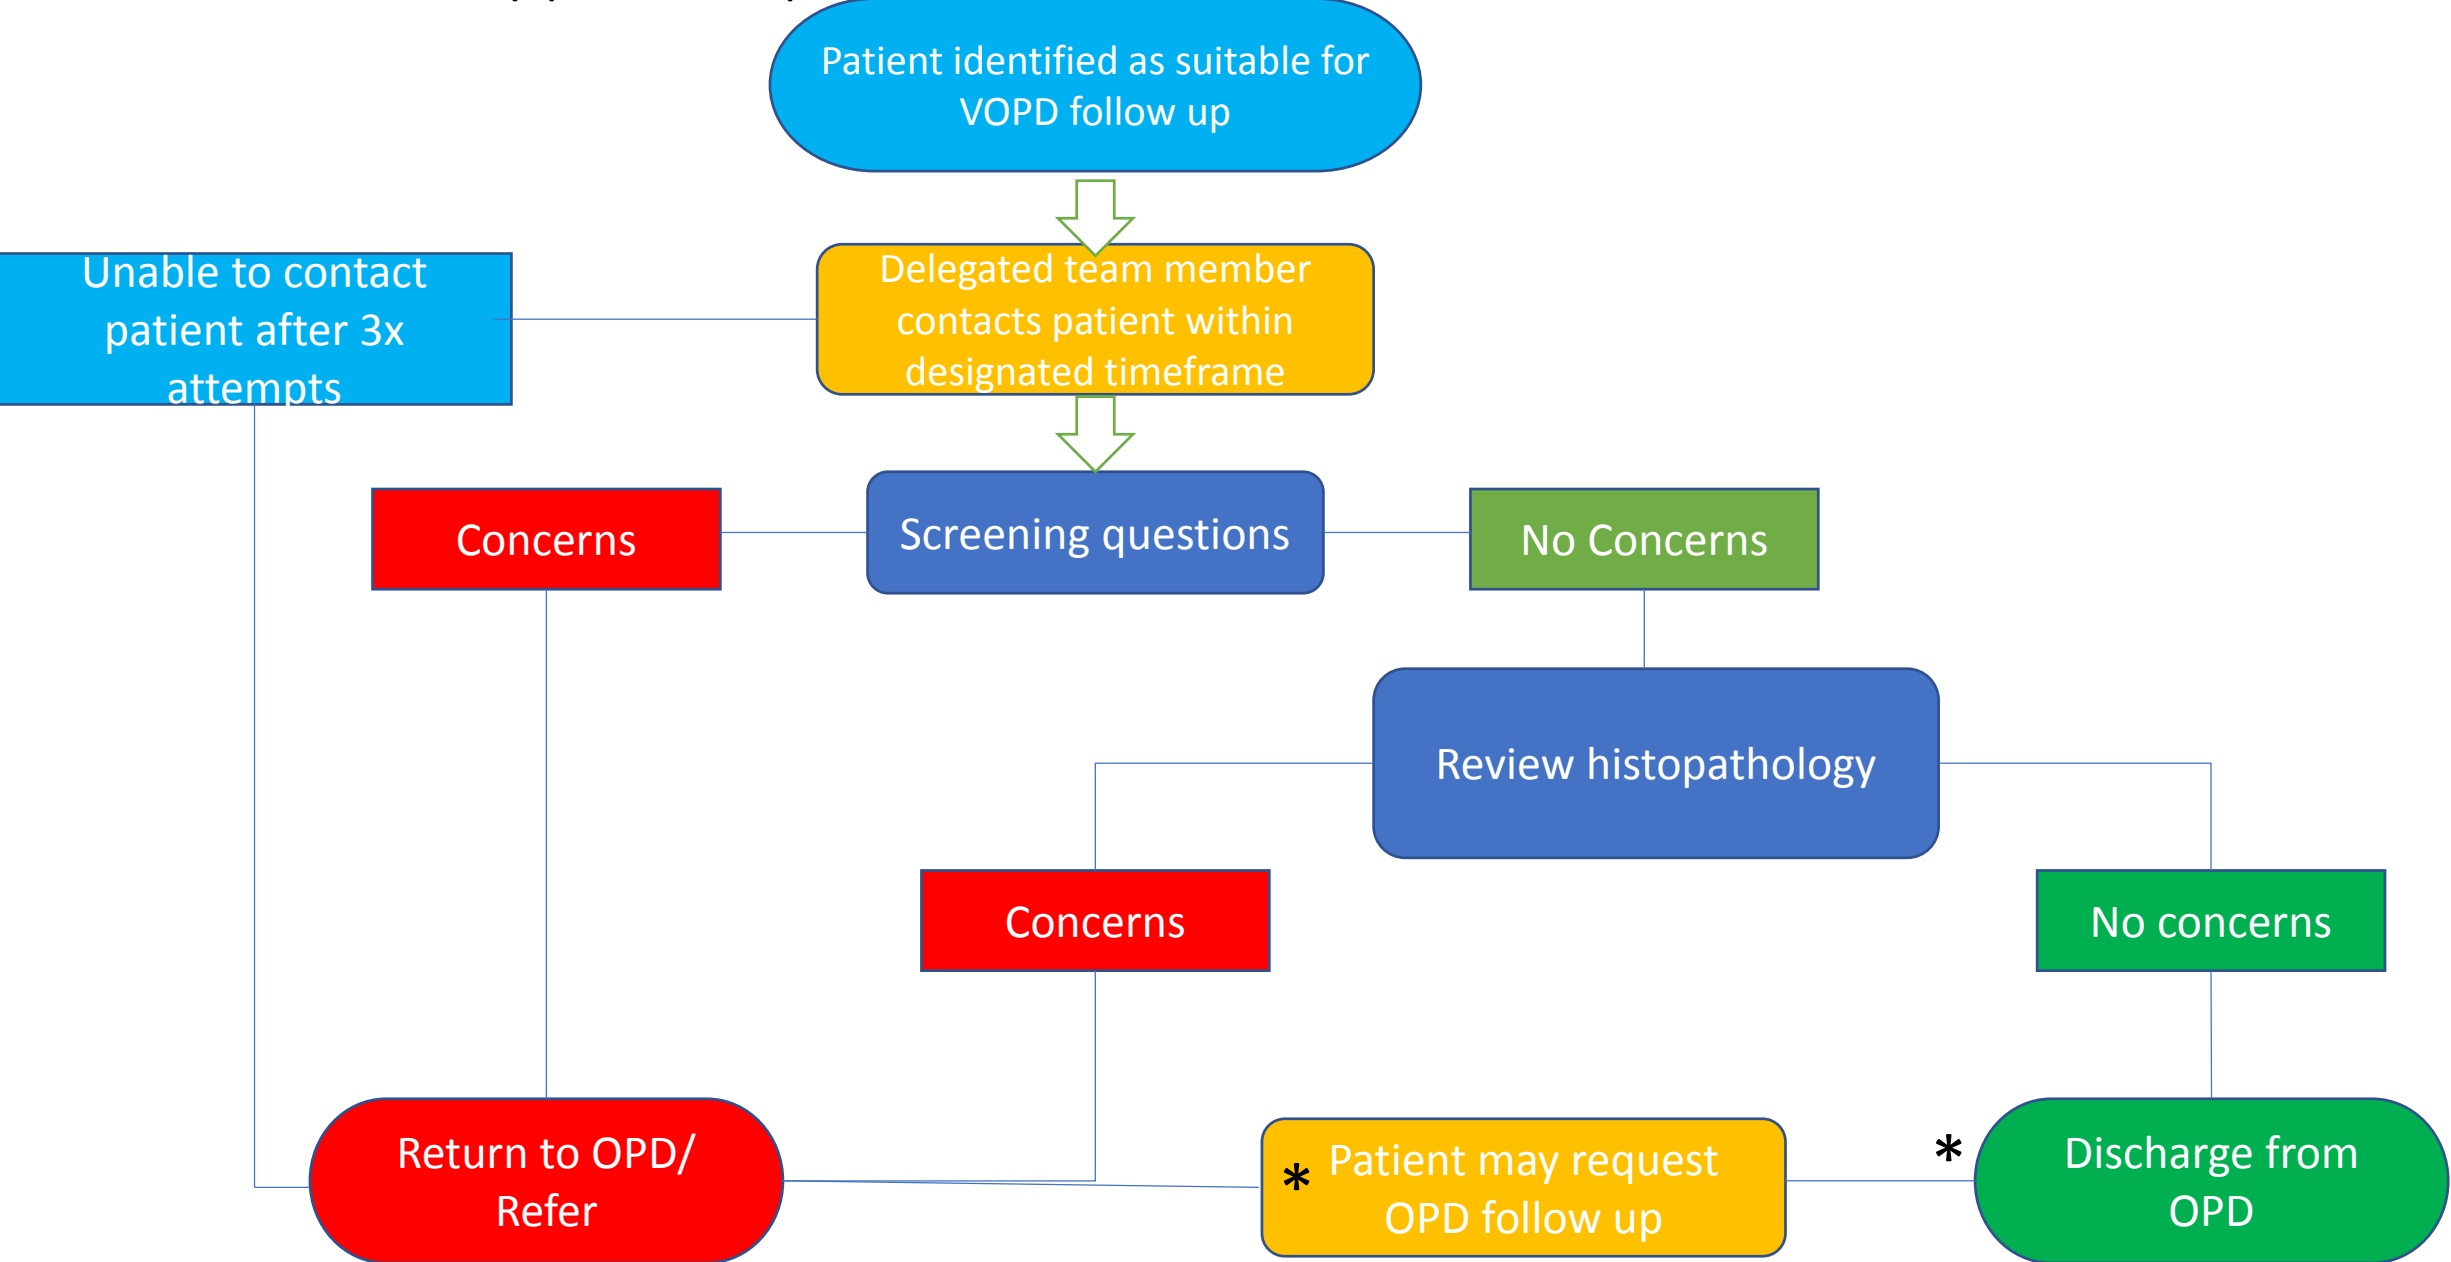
Patient identified as suitable for VOPD follow up

Unable to contact patient after 3x attempts

Delegated team member contacts patient within designated timeframe

Concerns

Screening questions

No Concerns

Review histopathology

Concerns

No concerns

Return to OPD/ Refer

* Patient may request OPD follow up

* Discharge from OPD